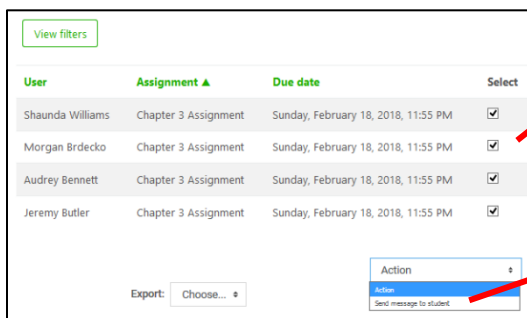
View filters

| User | Assignment ▲ | Due date | Select |
|---|---|---|---|
| Shaunda Williams | Chapter 3 Assignment | Sunday, February 18, 2018, 11:55 PM | ☑ |
| Morgan Brdecko | Chapter 3 Assignment | Sunday, February 18, 2018, 11:55 PM | ☑ |
| Audrey Bennett | Chapter 3 Assignment | Sunday, February 18, 2018, 11:55 PM | ☑ |
| Jeremy Butler | Chapter 3 Assignment | Sunday, February 18, 2018, 11:55 PM | ☑ |

Export: Choose...

Action
Action
Send message to student